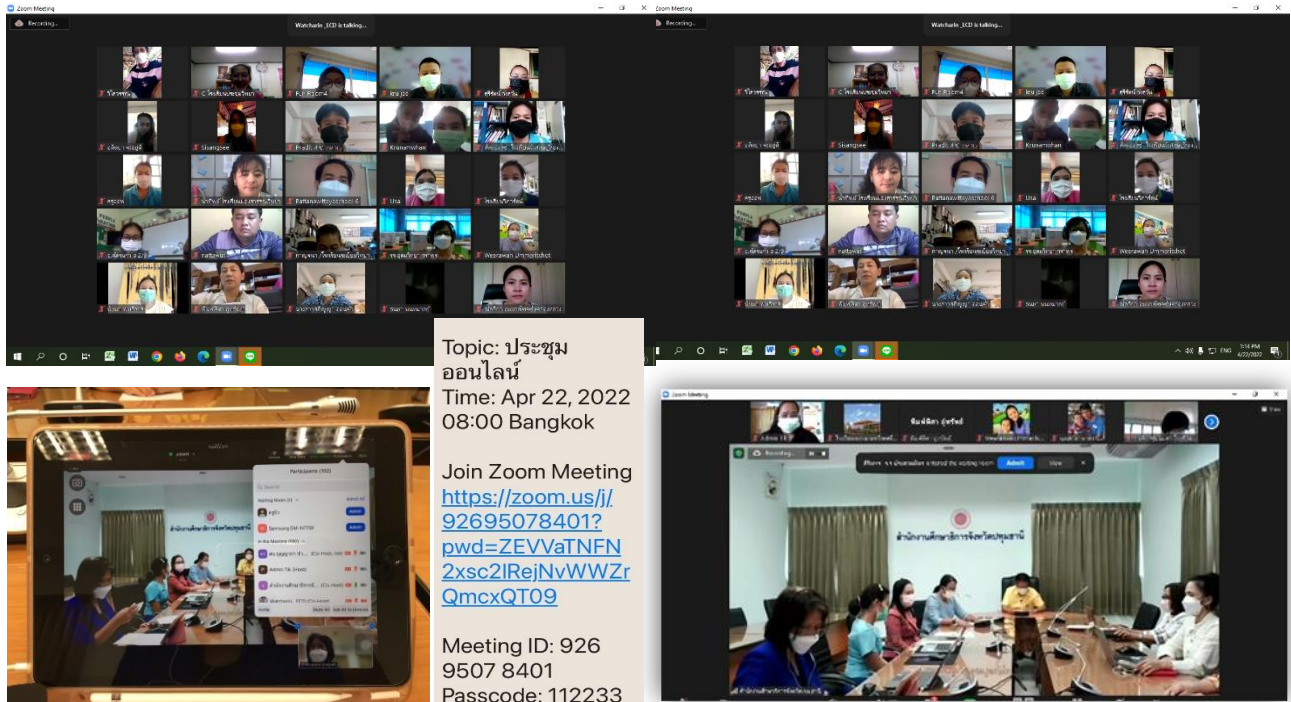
Zoom Meeting

Recording...

Watcharin_ECD is talking...

Zoom Meeting

Recording...

Watcharin_ECD is talking...

Topic: ประชุมออนไลน์
Time: Apr 22, 2022 08:00 Bangkok

Join Zoom Meeting
https://zoom.us/j/92695078401?pwd=ZEVVaTNFN2xsc2lRejNvWWZrQmcxQT09

Meeting ID: 926 9507 8401
Passcode: 112233

Zoom Meeting

Admit

View